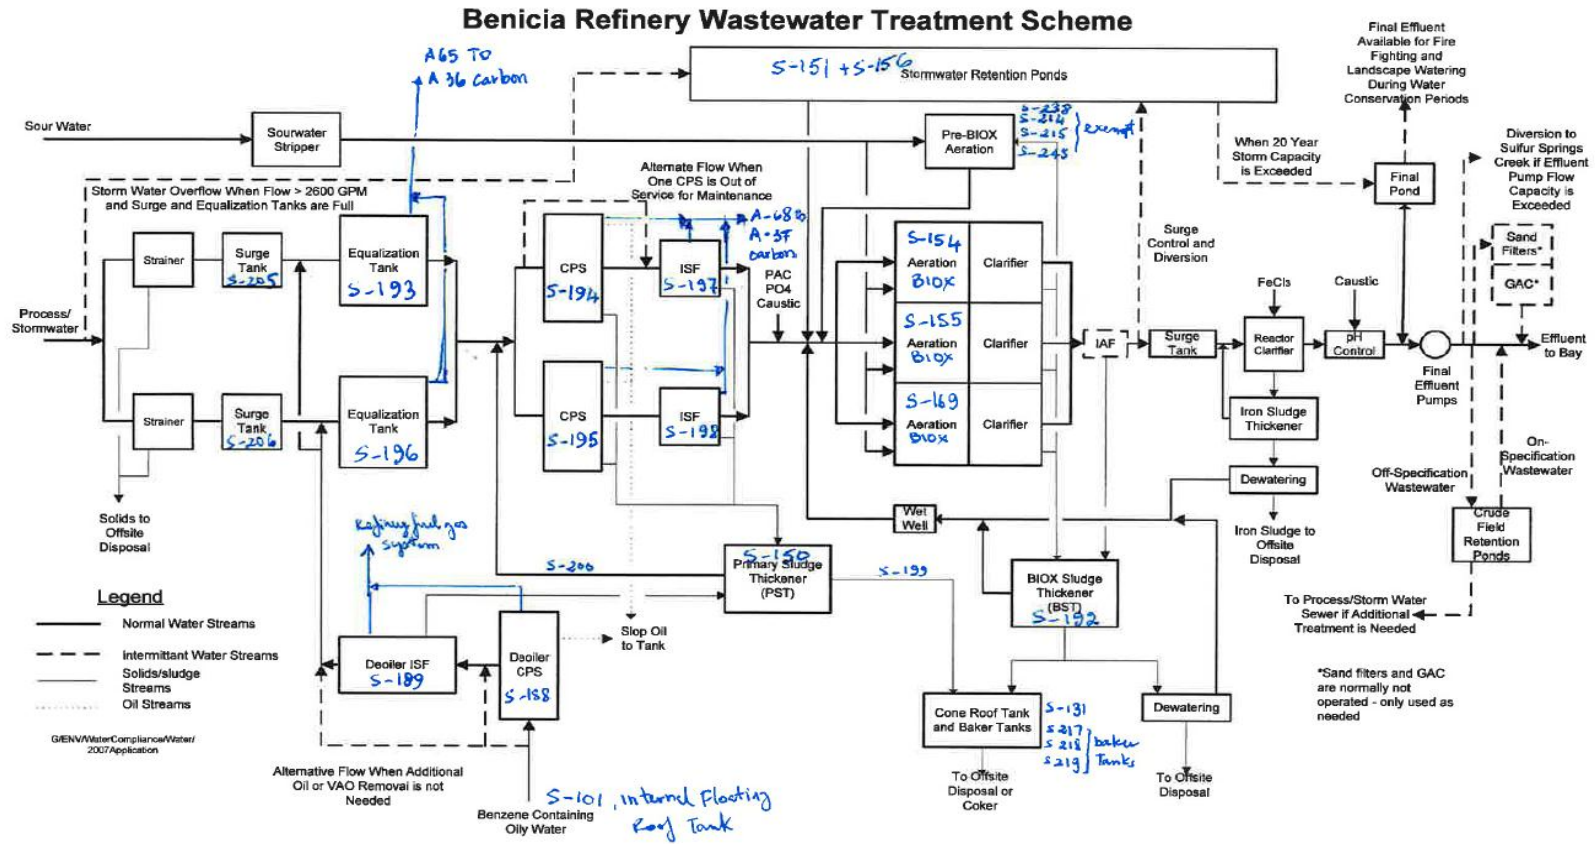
Benicia Refinery Wastewater Treatment Scheme

A65 To A 36 Carbon

S-151 + S-156 Stormwater Retention Ponds

Final Effluent Available for Fire Fighting and Landscape Watering During Water Conservation Periods

Sour Water

Sourwater Stripper

Pre-BIOX Aeration

S-238
S-214
S-215
S-245
exempt

When 20 Year Storm Capacity is Exceeded

Final Pond

Diversion to Sulfur Springs Creek if Effluent Pump Flow Capacity is Exceeded

Storm Water Overflow When Flow > 2600 GPM and Surge and Equalization Tanks are Full

Alternate Flow When One CPS is Out of Service for Maintenance

A-68 & A-35 carbon

Surge Control and Diversion

Sand Filters*

GAC*

Strainer

Surge Tank S-205

Equalization Tank S-193

CPS S-194

ISF S-197

PAC PO4 Caustic

S-154 Aeration BIOX

Clarifier

FeCl3

Caustic

Process/ Stormwater

S-155 Aeration BIOX

Clarifier

IAF

Surge Tank

Reactor Clarifier

pH Control

Effluent to Bay

Final Effluent Pumps

Strainer

Surge Tank S-206

Equalization Tank S-196

CPS S-195

ISF S-198

S-169 Aeration BIOX

Clarifier

Iron Sludge Thickener

On-Specification Wastewater

Off-Specification Wastewater

Dewatering

Solids to Offsite Disposal

Wet Well

Iron Sludge to Offsite Disposal

Crude Field Retention Ponds

Refinery fuel gas system

S-200

S-150 Primary Sludge Thickener (PST)

S-199

BIOX Sludge Thickener (BST) S-192

To Process/Storm Water Sewer if Additional Treatment is Needed

Legend

Normal Water Streams

Intermittant Water Streams

Solids/sludge Streams

Oil Streams

Deoiler ISF S-189

Deoiler CPS S-188

Slop Oil to Tank

*Sand filters and GAC are normally not operated - only used as needed

Cone Roof Tank and Baker Tanks

S-131
S 217
S 218
S 219
baker Tanks

Dewatering

G/ENV/WaterCompliance/Water/ 2007Application

Alternative Flow When Additional Oil or VAO Removal is not Needed

To Offsite Disposal or Coker

To Offsite Disposal

S-101, Internal Floating Roof Tank

Benzene Containing Oily Water